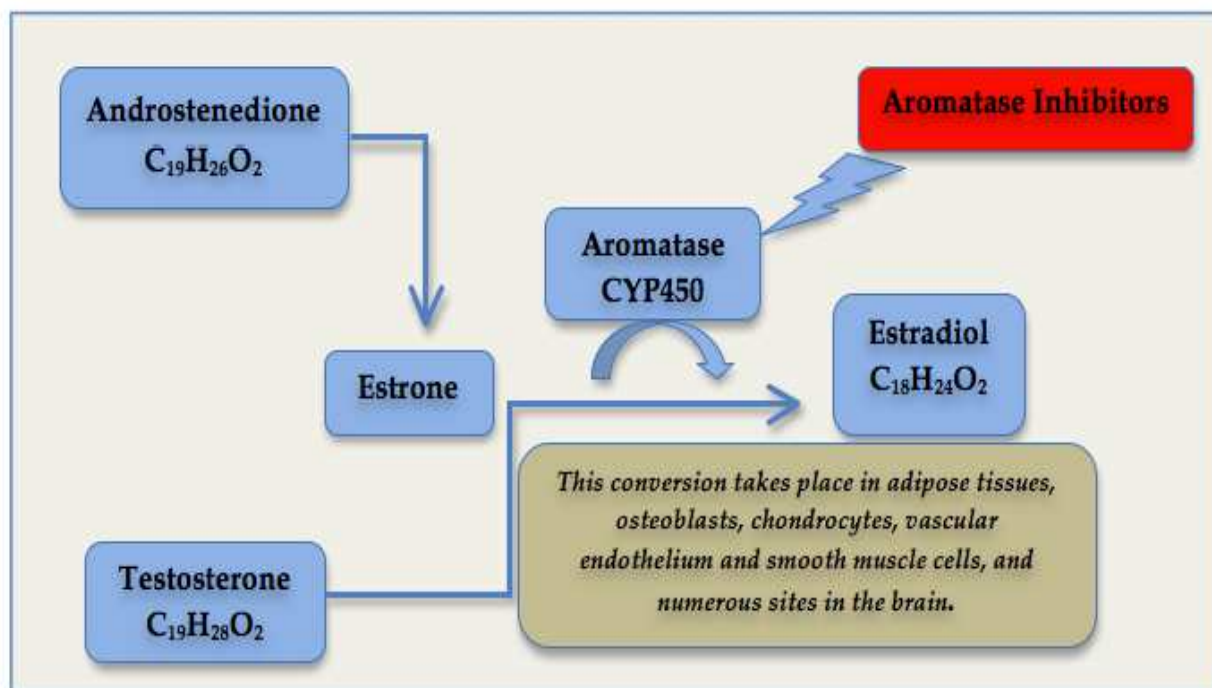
Androstenedione
$C_{19}H_{26}O_2$

Aromatase Inhibitors

Aromatase
CYP450

Estradiol
$C_{18}H_{24}O_2$

Estrone

This conversion takes place in adipose tissues, osteoblasts, chondrocytes, vascular endothelium and smooth muscle cells, and numerous sites in the brain.

Testosterone
$C_{19}H_{28}O_2$